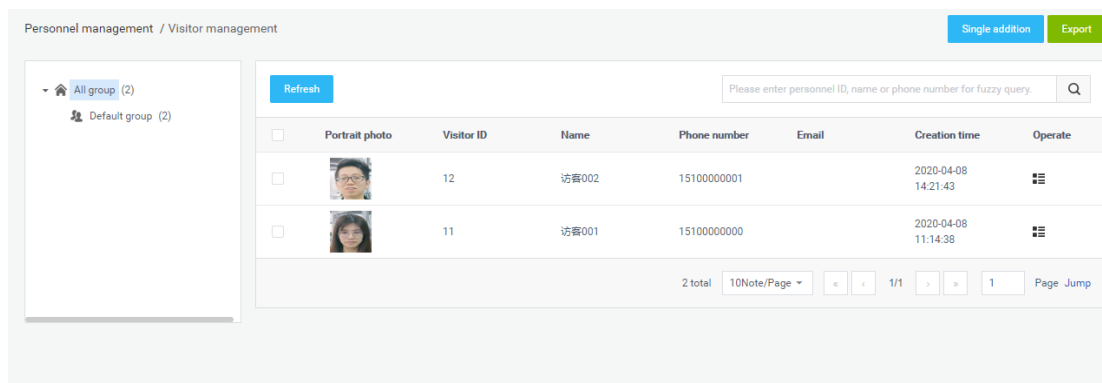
Personnel management / Visitor management

Single addition Export

All group (2)
Default group (2)

Refresh

Please enter personnel ID, name or phone number for fuzzy query.

| | Portrait photo | Visitor ID | Name | Phone number | Email | Creation time | Operate |
|---|---|---|---|---|---|---|---|
| | | 12 | 访客002 | 15100000001 | | 2020-04-08 14:21:43 | |
| | | 11 | 访客001 | 15100000000 | | 2020-04-08 11:14:38 | |

2 total 10Note/Page « ‹ 1/1 › » 1 Page Jump